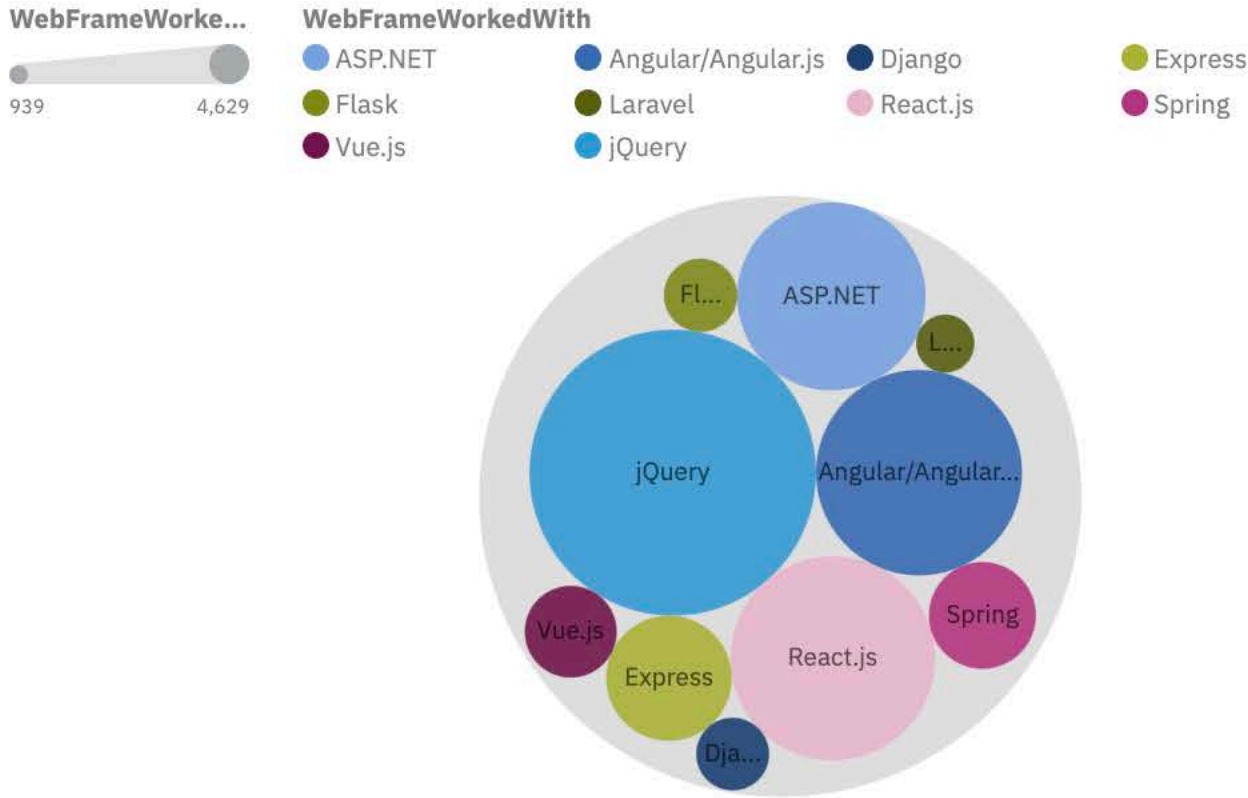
WebFrameWorke...
939 4,629

WebFrameWorkedWith
ASP.NET
Angular/Angular.js
Django
Express
Flask
Laravel
React.js
Spring
Vue.js
jQuery

Fl...
ASP.NET
L...
jQuery
Angular/Angular...
Spring
Vue.js
React.js
Express
Dja...